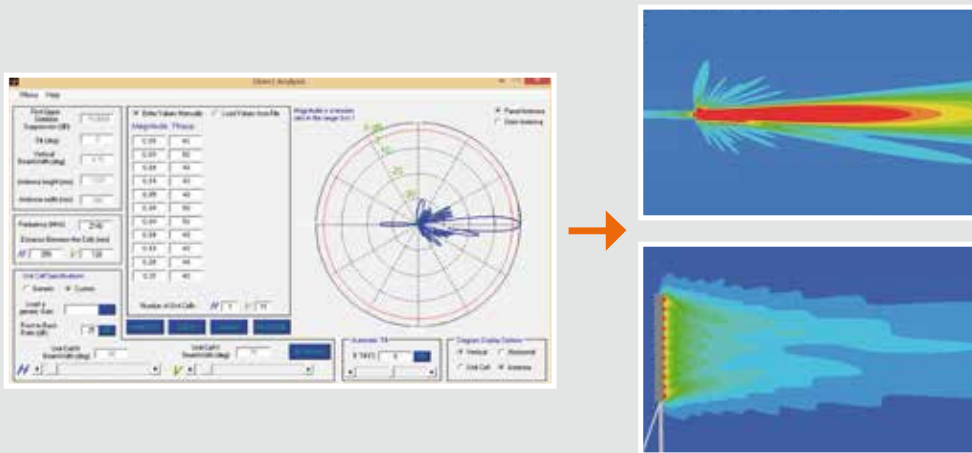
Direct Analysis

Phase Help

First Upper Sidelobe Suppression (dB)

Tilt (deg)

Vertical Beamwidth (deg)

Antenna length (mm)

Antenna width (mm)

Frequency (MHz) 2140

Distance Between the Cells (mm)

Unit Cell Specifications

Generic Custom

Load a generic Gain

Front to Back Ratio (dB)

Enter Values Manually Load Values from File

Magnitude Phase

0.39 40
0.39 50
0.39 60
0.39 40
0.39 40
0.39 50
0.39 50
0.39 40
0.39 40
0.39 40
0.39 40

Number of Unit Cells

Magnitude in linear scale

Panel Antenna

Antenna Tilt

Diagram Display Options

Vertical Horizontal

Unit Cell Antenna

Unit Cell H Beamwidth (deg)

Unit Cell V Beamwidth (deg)